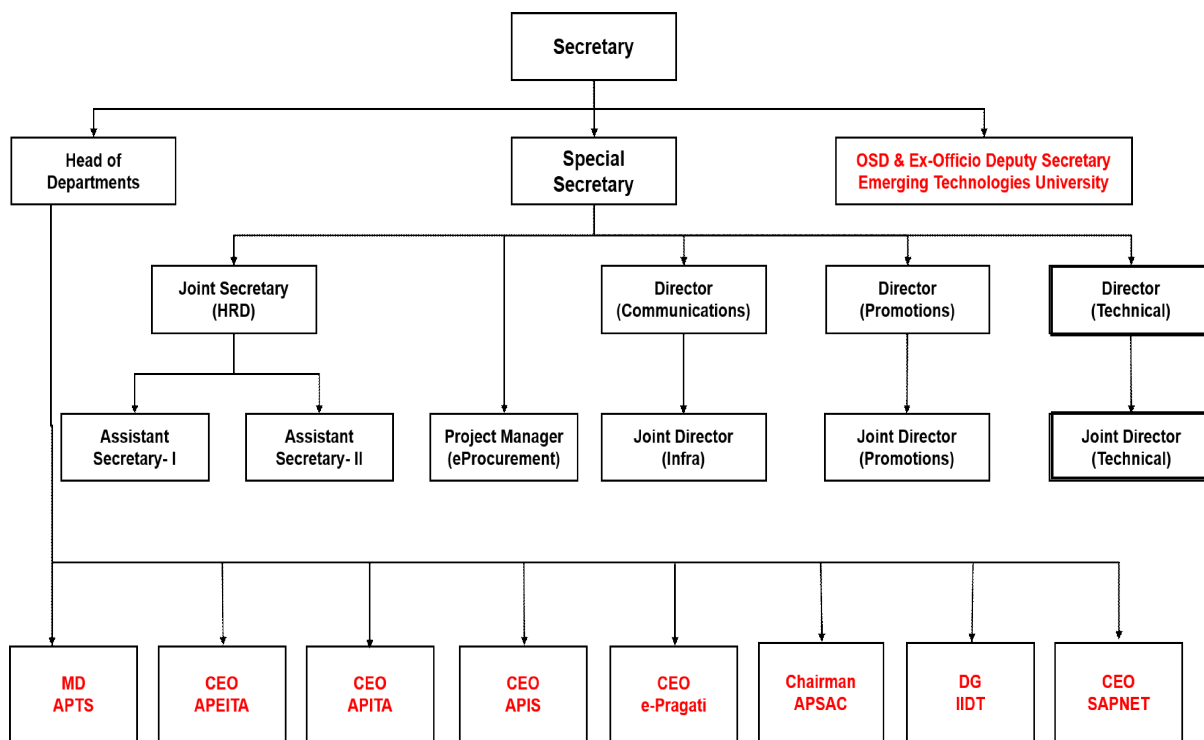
Secretary

Head of Departments

Special Secretary

OSD & Ex-Officio Deputy Secretary Emerging Technologies University

Joint Secretary (HRD)

Director (Communications)

Director (Promotions)

Director (Technical)

Assistant Secretary- I

Assistant Secretary- II

Project Manager (eProcurement)

Joint Director (Infra)

Joint Director (Promotions)

Joint Director (Technical)

MD APTS

CEO APEITA

CEO APITA

CEO APIS

CEO e-Pragati

Chairman APSAC

DG IIDT

CEO SAPNET